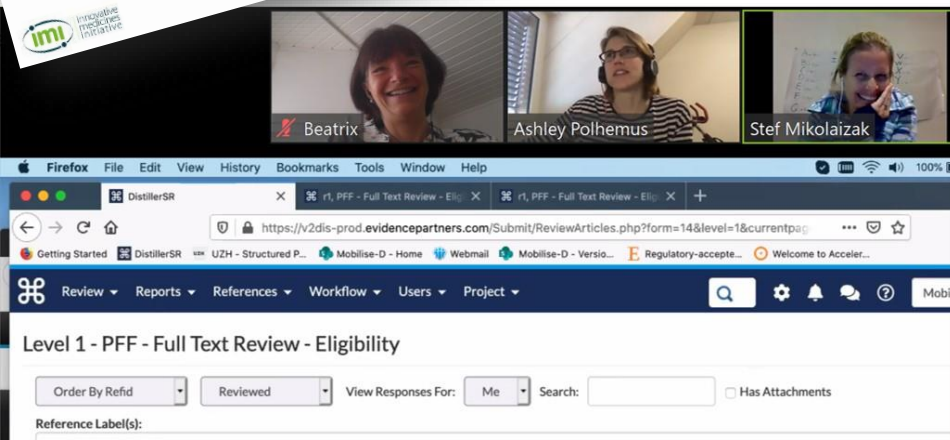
imi innovative medicines initiative

Beatrix
Ashley Polhemus
Stef Mikolaizak

Firefox File Edit View History Bookmarks Tools Window Help
100%

DistillerSR
r1, PFF - Full Text Review - Eligi
r1, PFF - Full Text Review - Eligi

https://v2dis-prod.evidencepartners.com/Submit/ReviewArticles.php?form=14&level=1&currentpag

Getting Started
DistillerSR
UZH - Structured P...
Mobilise-D - Home
Webmail
Mobilise-D - Versio...
Regulatory-accepte...
Welcome to Acceler...

Review ▾ Reports ▾ References ▾ Workflow ▾ Users ▾ Project ▾
Mobi

Level 1 - PFF - Full Text Review - Eligibility

Order By Refid
Reviewed
View Responses For:
Me
Search:
Has Attachments

Reference Label(s):